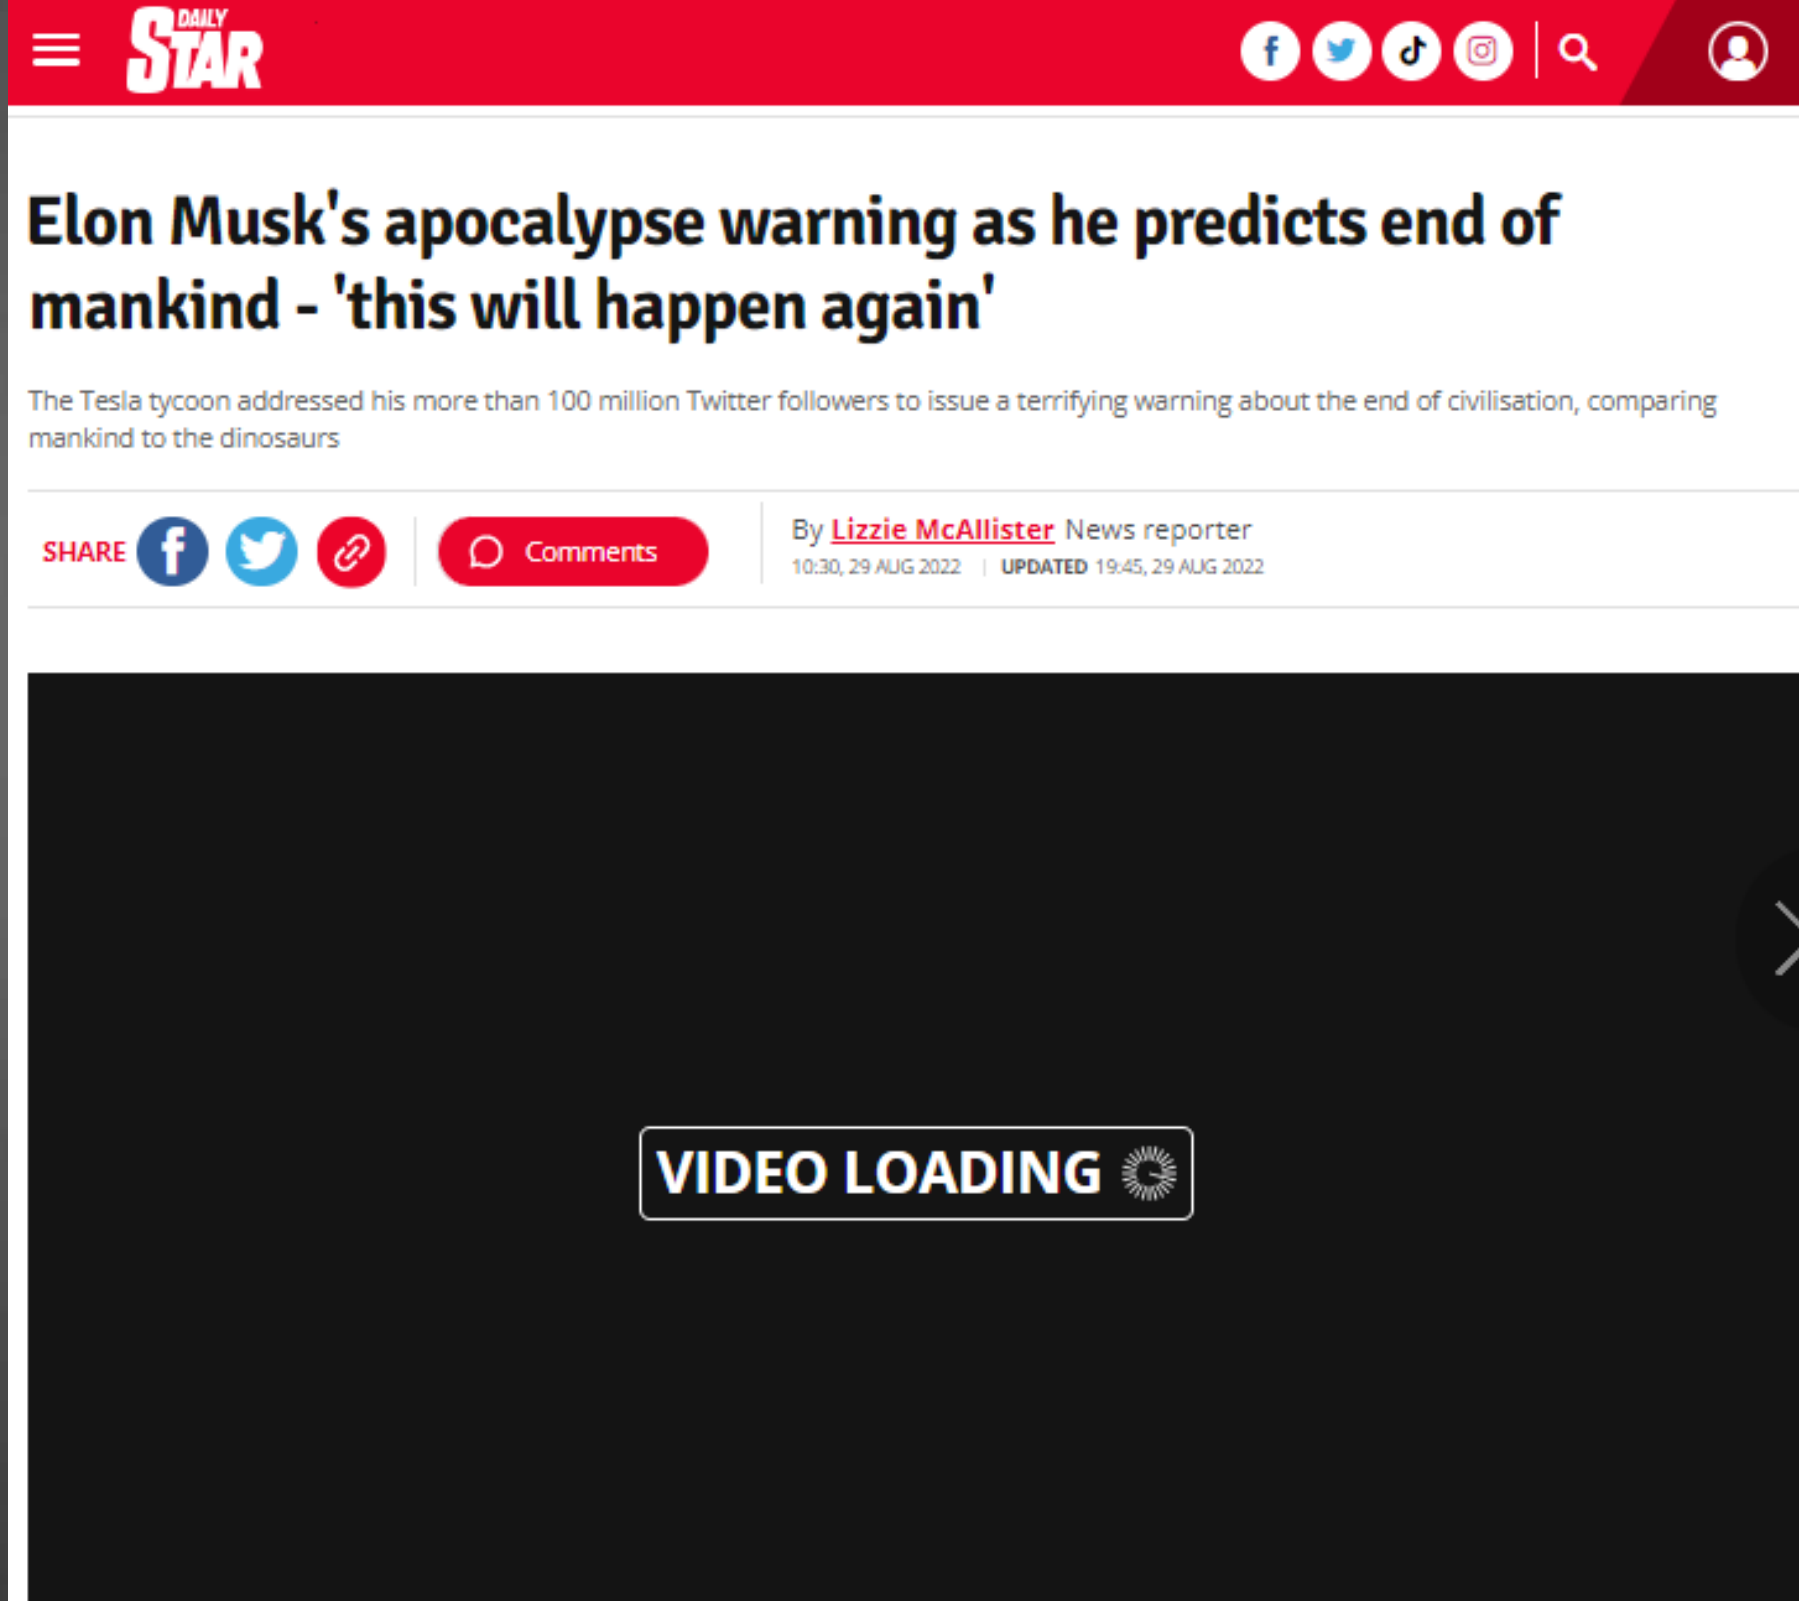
DAILY STAR

Elon Musk's apocalypse warning as he predicts end of mankind - 'this will happen again'

The Tesla tycoon addressed his more than 100 million Twitter followers to issue a terrifying warning about the end of civilisation, comparing mankind to the dinosaurs

SHARE

Comments

By Lizzie McAllister News reporter
10:30, 29 AUG 2022 | UPDATED 19:45, 29 AUG 2022

VIDEO LOADING